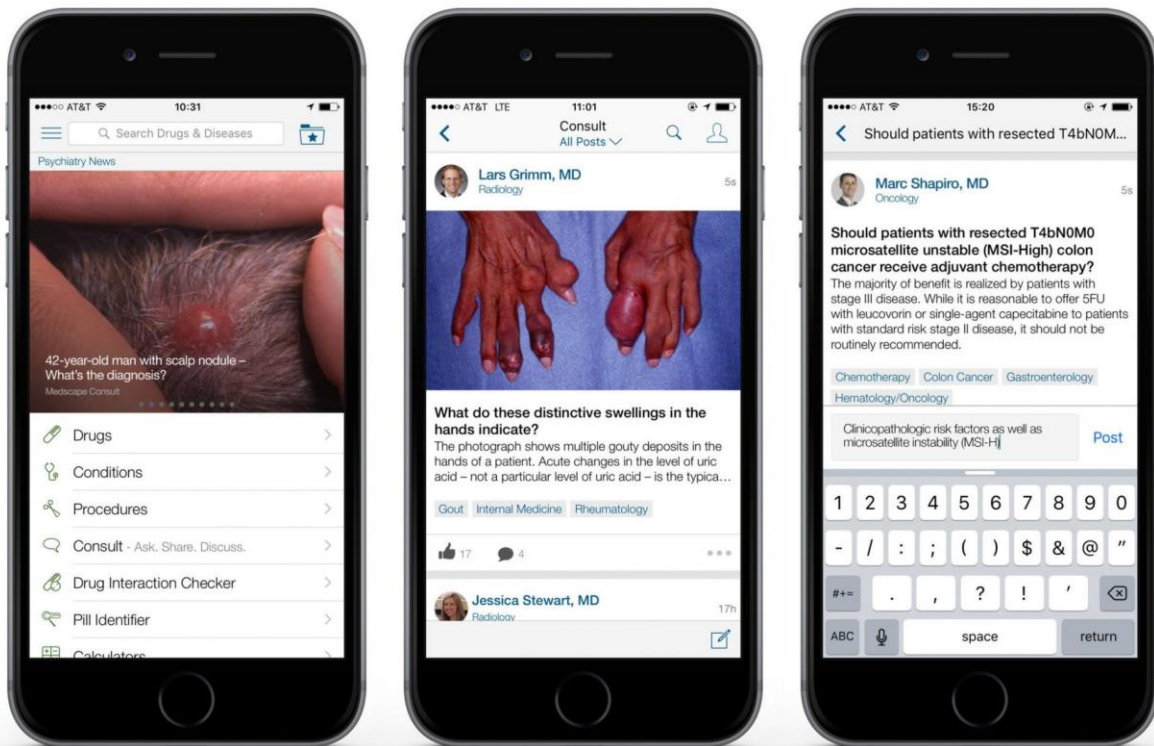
●●●○○ AT&T 10:31

Search Drugs & Diseases

Psychiatry News

42-year-old man with scalp nodule – What's the diagnosis?

Medscape Consult

Drugs

Conditions

Procedures

Consult - Ask. Share. Discuss.

Drug Interaction Checker

Pill Identifier

Calculators

●●●●○ AT&T LTE 11:01

Consult

All Posts

Lars Grimm, MD

Radiology

5s

What do these distinctive swellings in the hands indicate?

The photograph shows multiple gouty deposits in the hands of a patient. Acute changes in the level of uric acid – not a particular level of uric acid – is the typica...

Gout Internal Medicine Rheumatology

17 4

Jessica Stewart, MD

Radiology

17h

●●●●○ AT&T 15:20

Should patients with resected T4bN0M...

Marc Shapiro, MD

Oncology

5s

Should patients with resected T4bN0M0 microsatellite unstable (MSI-High) colon cancer receive adjuvant chemotherapy?

The majority of benefit is realized by patients with stage III disease. While it is reasonable to offer 5FU with leucovorin or single-agent capecitabine to patients with standard risk stage II disease, it should not be routinely recommended.

Chemotherapy Colon Cancer Gastroenterology Hematology/Oncology

Clinicopathologic risk factors as well as microsatellite instability (MSI-H)

Post

1 2 3 4 5 6 7 8 9 0

- / : ; ( ) $ & @ "

#+= . , ? ! '

ABC space return